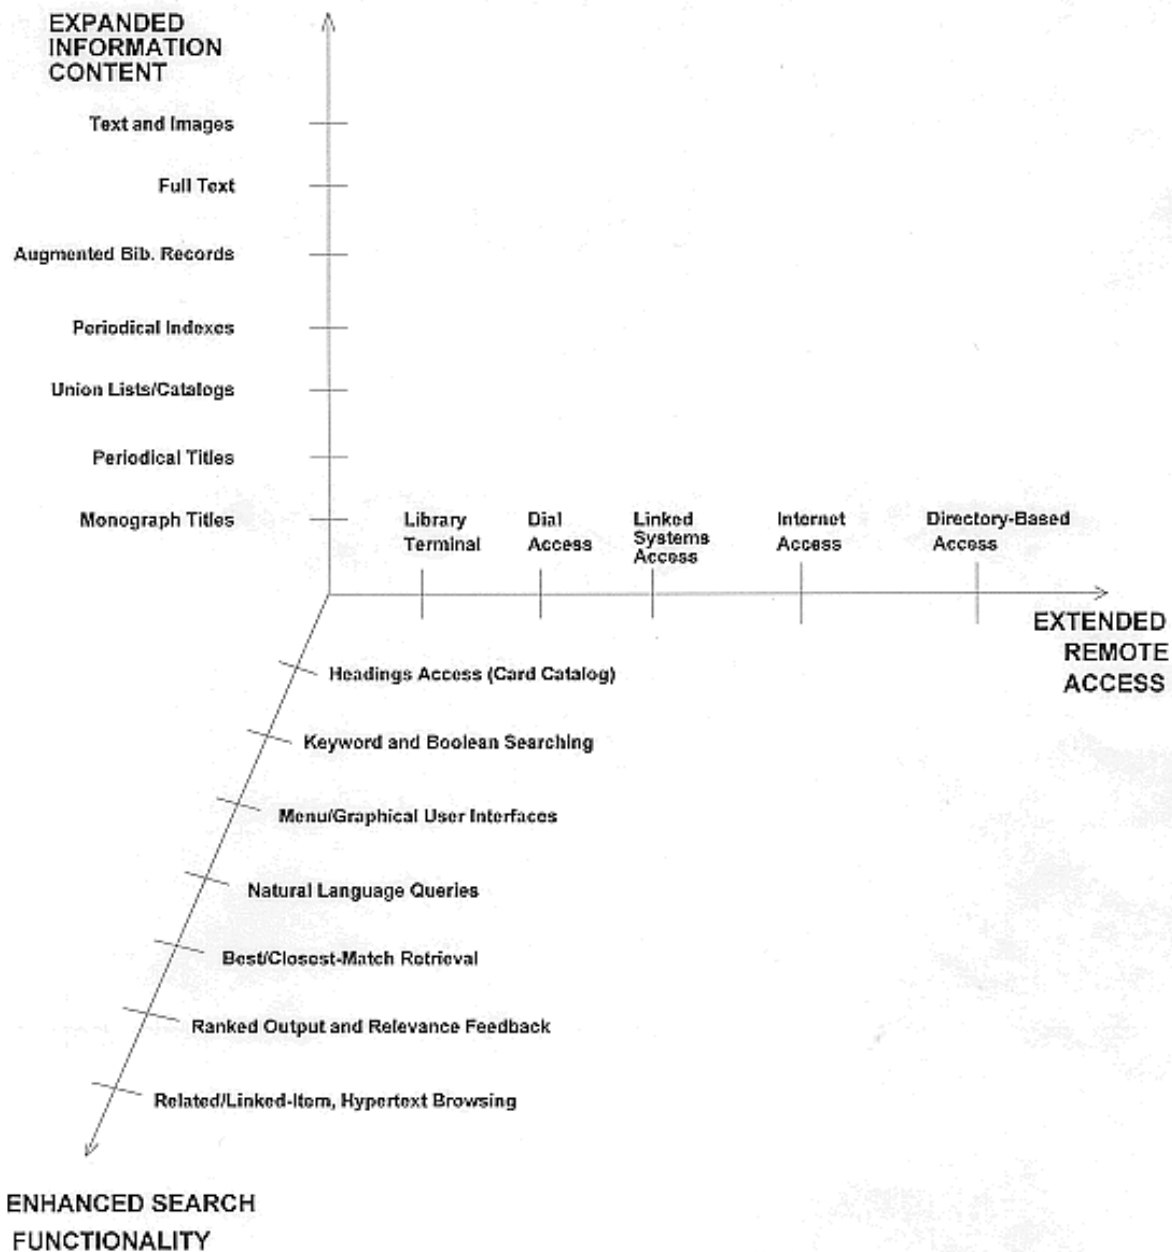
EXPANDED INFORMATION CONTENT

Text and Images

Full Text

Augmented Bib. Records

Periodical Indexes

Union Lists/Catalogs

Periodical Titles

Monograph Titles

Library Terminal

Dial Access

Linked Systems Access

Internet Access

Directory-Based Access

EXTENDED REMOTE ACCESS

Headings Access (Card Catalog)

Keyword and Boolean Searching

Menu/Graphical User Interfaces

Natural Language Queries

Best/Closest-Match Retrieval

Ranked Output and Relevance Feedback

Related/Linked-Item, Hypertext Browsing

ENHANCED SEARCH FUNCTIONALITY